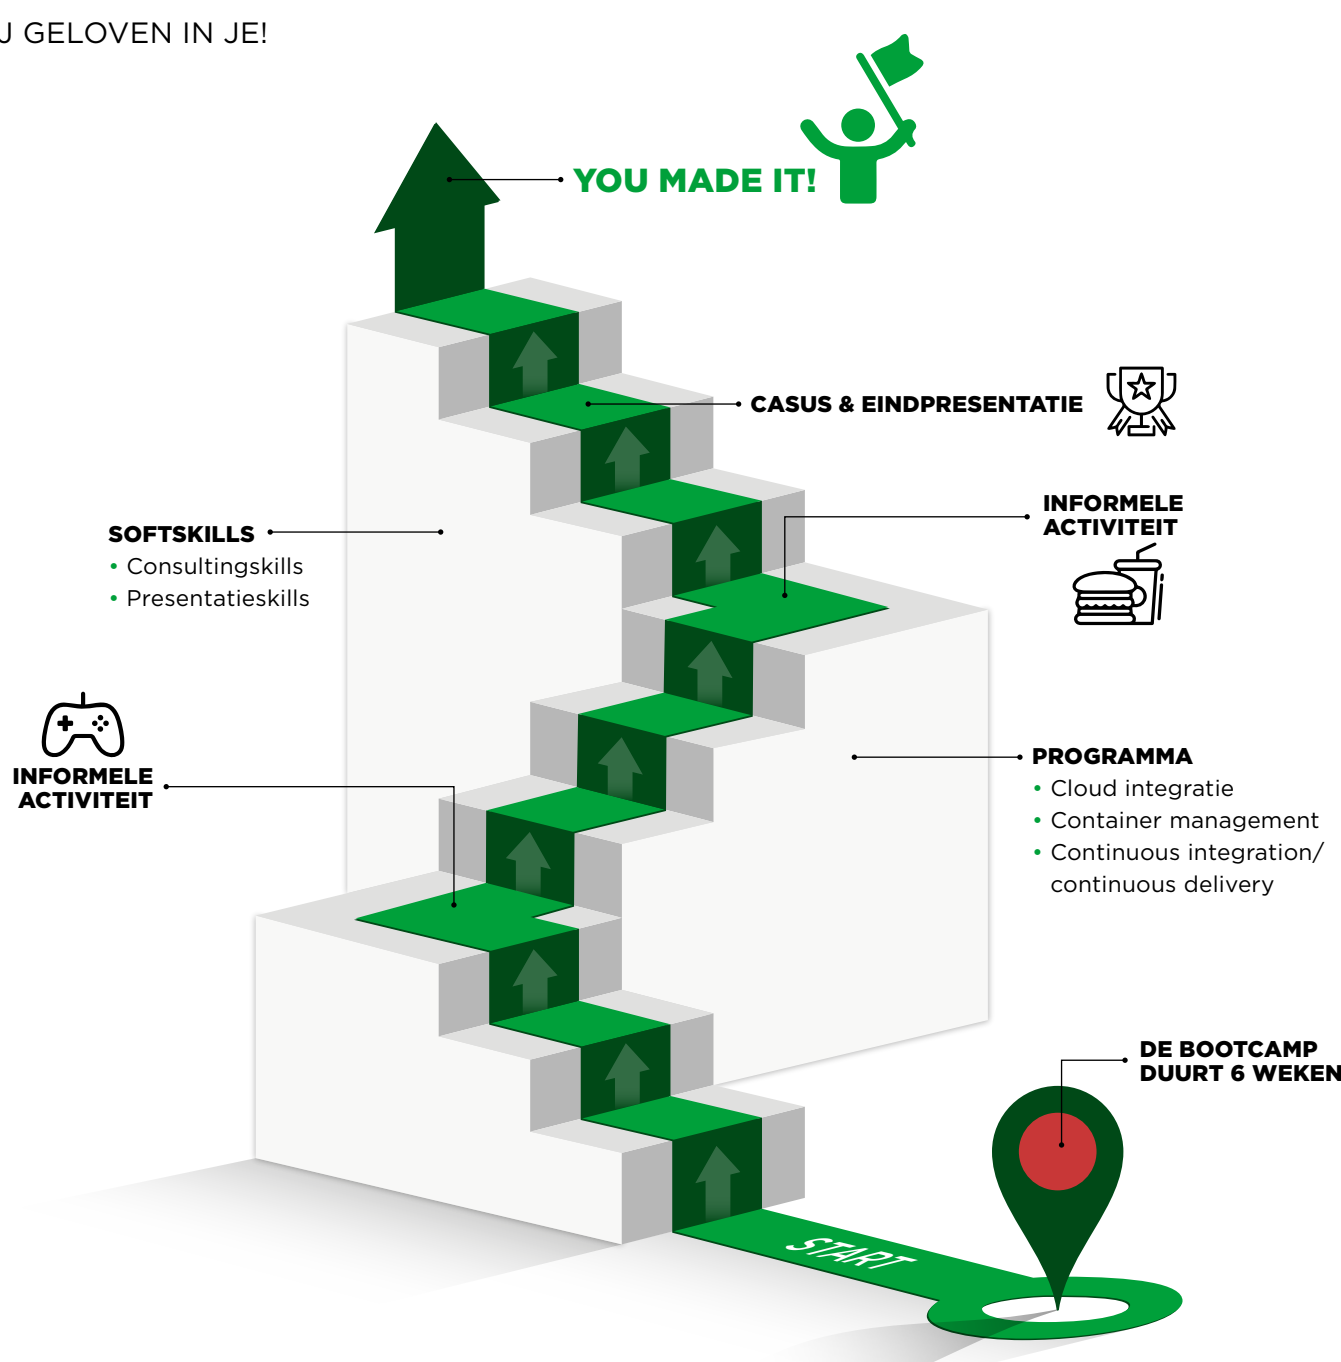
J GELOVEN IN JE!

YOU MADE IT!

CASUS & EINDPRESENTATIE

INFORMELE ACTIVITEIT

SOFTSKILLS
• Consultingskills
• Presentatieskills

INFORMELE ACTIVITEIT

PROGRAMMA
• Cloud integratie
• Container management
• Continuous integration/ continuous delivery

DE BOOTCAMP DUURT 6 WEKEN

START